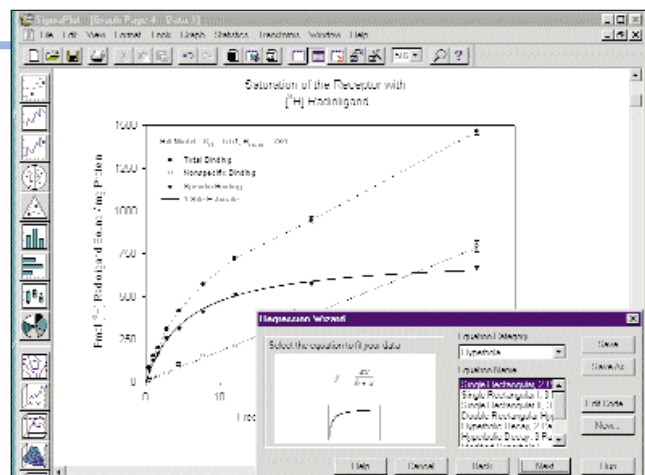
SigmaPlot - [Graph Page 4 - Data 1]

File Edit View Format Tools Graph Statistics Transforms Window Help

Saturation of the Receptor with
[³H] Radioligand

1500

1250

1000

750

500

250

0

0

10

Bound [³H] Radioligand (fmol/mg Protein)

Free

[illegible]

Total Binding

Nonspecific Binding

Specific Binding

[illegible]

Regression Wizard

Select the equation to fit your data

$y = \frac{ax}{b+x}$

Equation Category

Hyperbola

Equation Name

Single Rectangular, 2 P

Single Rectangular I, 3

Single Rectangular II, 3

Double Rectangular Hyp

Hyperbolic Decay, 2 Pa

Hyperbolic Decay, 3 Pa

Save

Save As

Edit Code

New...

Help

Cancel

Back

Next

Run